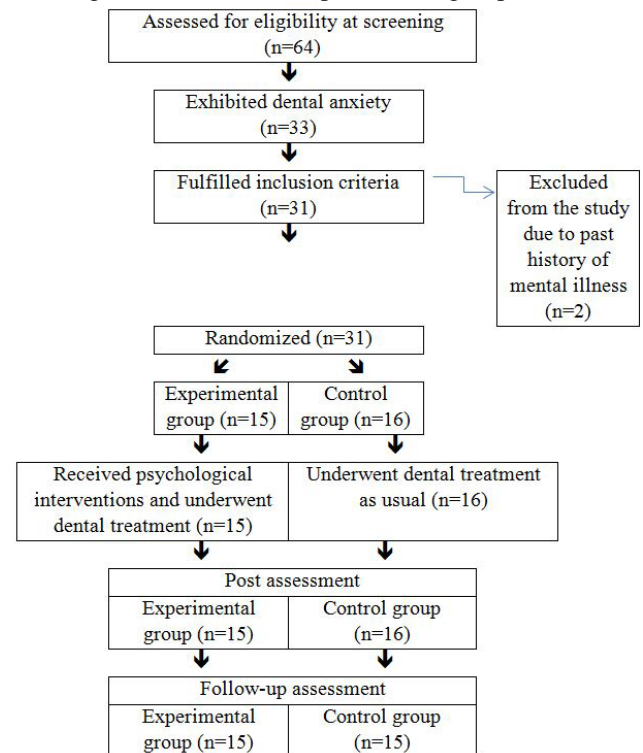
Assessed for eligibility at screening (n=64)

Exhibited dental anxiety (n=33)

Fulfilled inclusion criteria (n=31)

Excluded from the study due to past history of mental illness (n=2)

Randomized (n=31)

Experimental group (n=15)

Control group (n=16)

Received psychological interventions and underwent dental treatment (n=15)

Underwent dental treatment as usual (n=16)

Post assessment

Experimental group (n=15)

Control group (n=16)

Follow-up assessment

Experimental group (n=15)

Control group (n=15)